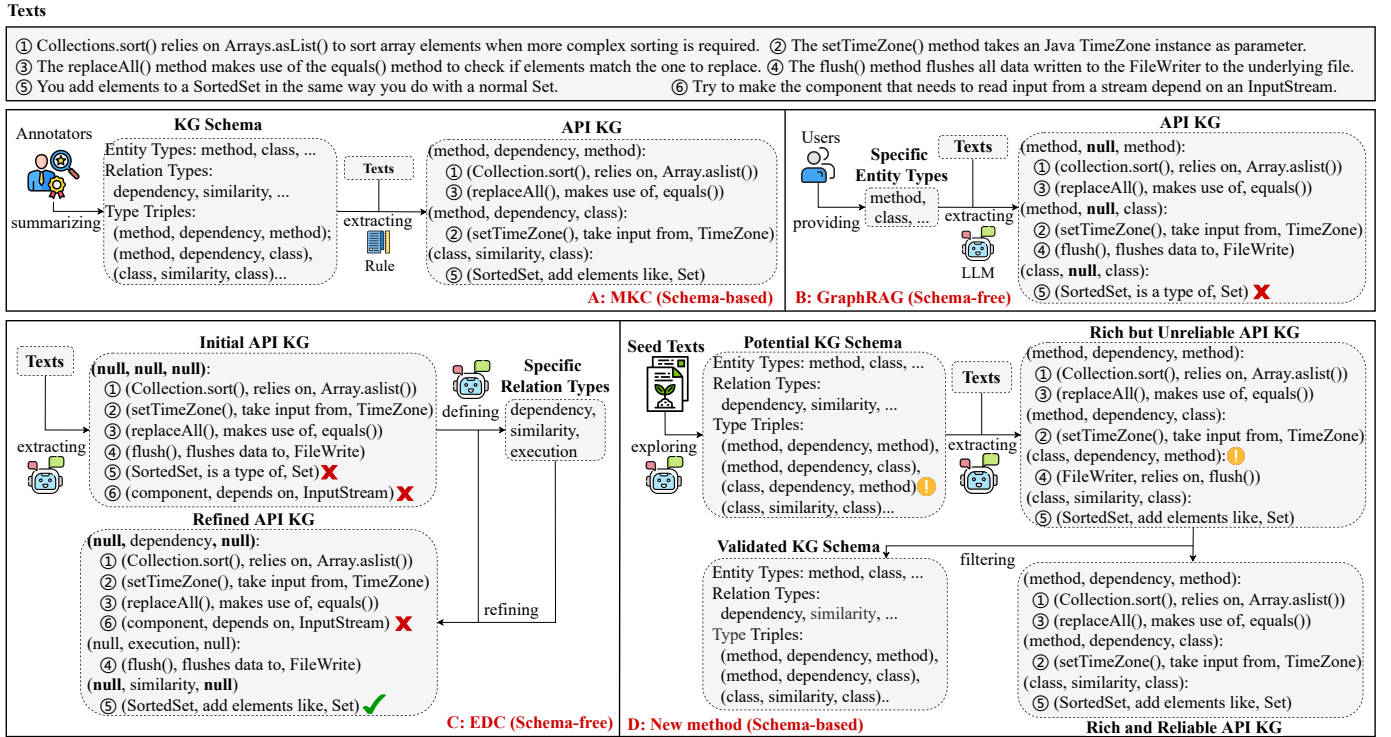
Texts

① Collections.sort() relies on Arrays.asList() to sort array elements when more complex sorting is required. ② The setTimeZone() method takes an Java TimeZone instance as parameter.
③ The replaceAll() method makes use of the equals() method to check if elements match the one to replace. ④ The flush() method flushes all data written to the FileWriter to the underlying file.
⑤ You add elements to a SortedSet in the same way you do with a normal Set. ⑥ Try to make the component that needs to read input from a stream depend on an InputStream.

Annotators

summarizing

KG Schema
Entity Types: method, class, ...
Relation Types:
dependency, similarity, ...
Type Triples:
(method, dependency, method);
(method, dependency, class),
(class, similarity, class)...

Texts

extracting

Rule

API KG
(method, dependency, method):
① (Collection.sort(), relies on, Array.aslist())
③ (replaceAll(), makes use of, equals())
(method, dependency, class):
② (setTimeZone(), take input from, TimeZone)
(class, similarity, class):
⑤ (SortedSet, add elements like, Set)

A: MKC (Schema-based)

Users

providing

Specific Entity Types
method, class, ...

Texts

extracting

LLM

API KG
(method, null, method):
① (collection.sort(), relies on, Array.aslist())
③ (replaceAll(), makes use of, equals())
(method, null, class):
② (setTimeZone(), take input from, TimeZone)
④ (flush(), flushes data to, FileWrite)
(class, null, class):
⑤ (SortedSet, is a type of, Set)

B: GraphRAG (Schema-free)

Texts

extracting

Initial API KG
(null, null, null):
① (Collection.sort(), relies on, Array.aslist())
② (setTimeZone(), take input from, TimeZone)
③ (replaceAll(), makes use of, equals())
④ (flush(), flushes data to, FileWrite)
⑤ (SortedSet, is a type of, Set)
⑥ (component, depends on, InputStream)

defining

Specific Relation Types
dependency, similarity, execution

Refined API KG
(null, dependency, null):
① (Collection.sort(), relies on, Array.aslist())
② (setTimeZone(), take input from, TimeZone)
③ (replaceAll(), makes use of, equals())
⑥ (component, depends on, InputStream)
(null, execution, null):
④ (flush(), flushes data to, FileWrite)
(null, similarity, null)
⑤ (SortedSet, add elements like, Set)

refining

C: EDC (Schema-free)

Seed Texts

exploring

Potential KG Schema
Entity Types: method, class, ...
Relation Types:
dependency, similarity, ...
Type Triples:
(method, dependency, method),
(method, dependency, class),
(class, dependency, method)
(class, similarity, class)...

Texts

extracting

Rich but Unreliable API KG
(method, dependency, method):
① (Collection.sort(), relies on, Array.aslist())
③ (replaceAll(), makes use of, equals())
(method, dependency, class):
② (setTimeZone(), take input from, TimeZone)
(class, dependency, method):
④ (FileWriter, relies on, flush())
(class, similarity, class):
⑤ (SortedSet, add elements like, Set)

Validated KG Schema
Entity Types: method, class, ...
Relation Types:
dependency, similarity, ...
Type Triples:
(method, dependency, method),
(method, dependency, class),
(class, similarity, class)..

filtering

(method, dependency, method):
① (Collection.sort(), relies on, Array.aslist())
③ (replaceAll(), makes use of, equals())
(method, dependency, class):
② (setTimeZone(), take input from, TimeZone)
(class, similarity, class):
⑤ (SortedSet, add elements like, Set)

D: New method (Schema-based)

Rich and Reliable API KG